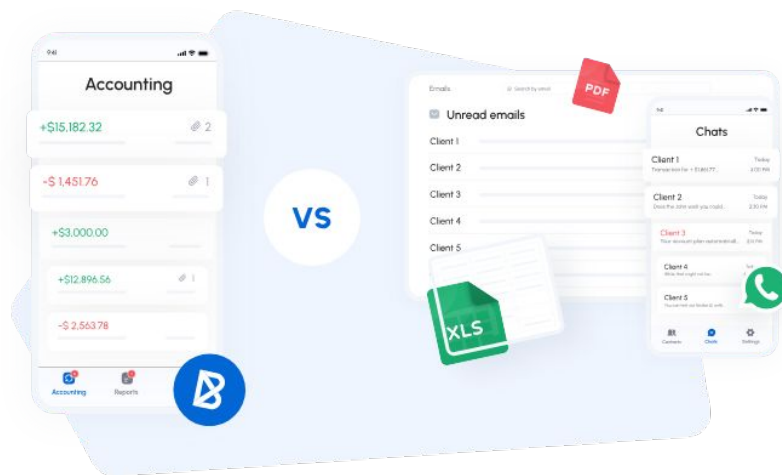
9:41

Accounting

+$15,182.32 2

-$ 1,451.76 1

+$3,000.00

+$12,896.56 1

-$ 2,563.78

Accounting Reports

VS

Emails Search by email

PDF

Unread emails

Client 1

Client 2

Client 3

Client 4

Client 5

XLS

Chats

Client 1 Today
Transaction for + $1,861.77

Client 2 Today
Does the letter work you could

Client 3 Today
Your account plan operation will

Client 4 Sat
Write that might not be

Client 5 Today
Did you mail not broke it, and

Contacts Chats Settings